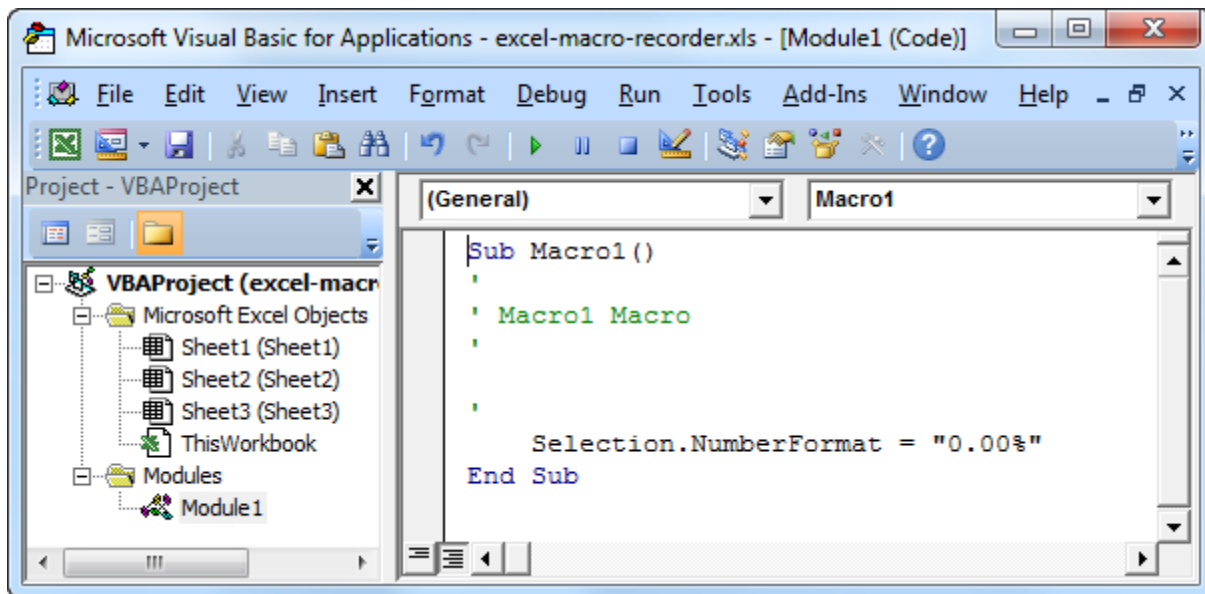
Microsoft Visual Basic for Applications - excel-macro-recorder.xls - [Module1 (Code)]

File Edit View Insert Format Debug Run Tools Add-Ins Window Help

Project - VBAProject

VBAProject (excel-macr
Microsoft Excel Objects
Sheet1 (Sheet1)
Sheet2 (Sheet2)
Sheet3 (Sheet3)
ThisWorkbook
Modules
Module1

(General)

Macro1

Sub Macro1()
'
' Macro1 Macro
'


'
    Selection.NumberFormat = "0.00%"
End Sub